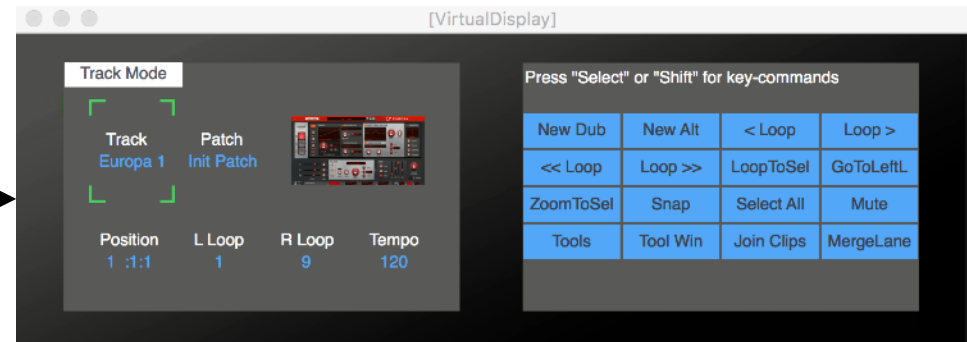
[VirtualDisplay]

Track Mode

Track
Europa 1

Patch
Init Patch

Position
1 :1:1

L Loop
1

R Loop
9

Tempo
120

Press "Select" or "Shift" for key-commands

| New Dub | New Alt | < Loop | Loop > |
|---|---|---|---|
| << Loop | Loop >> | LoopToSel | GoToLeftL |
| ZoomToSel | Snap | Select All | Mute |
| Tools | Tool Win | Join Clips | MergeLane |